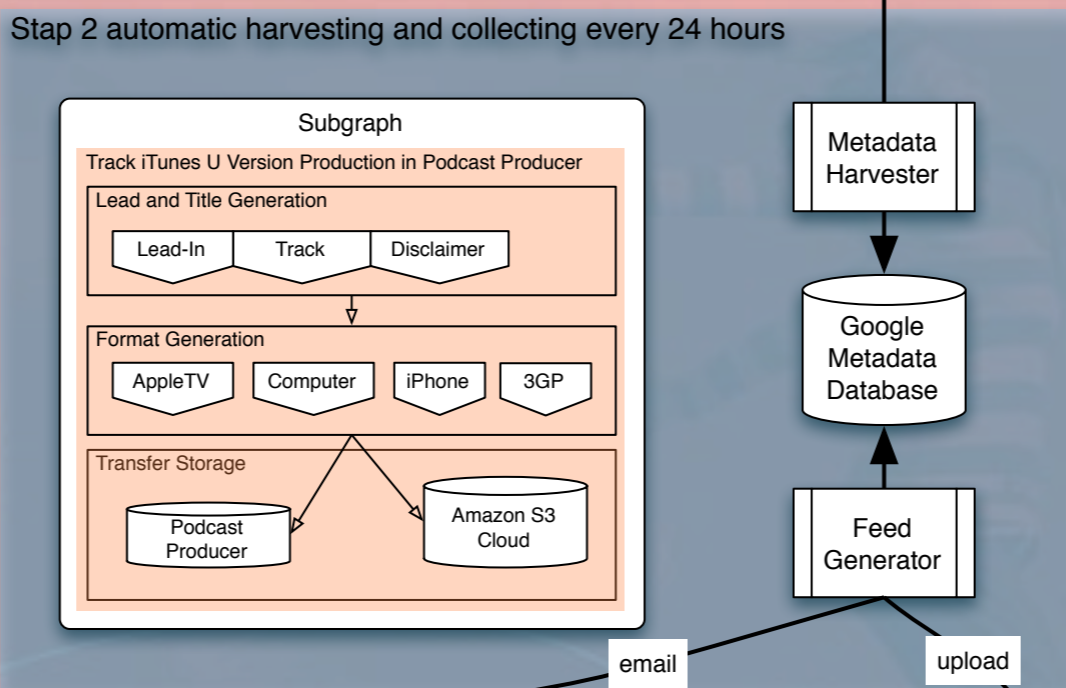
Stap 2 automatic harvesting and collecting every 24 hours

Subgraph

Track iTunes U Version Production in Podcast Producer

Lead and Title Generation

Lead-In

Track

Disclaimer

Format Generation

AppleTV

Computer

iPhone

3GP

Transfer Storage

Podcast Producer

Amazon S3 Cloud

Metadata Harvester

Google Metadata Database

Feed Generator

email

upload